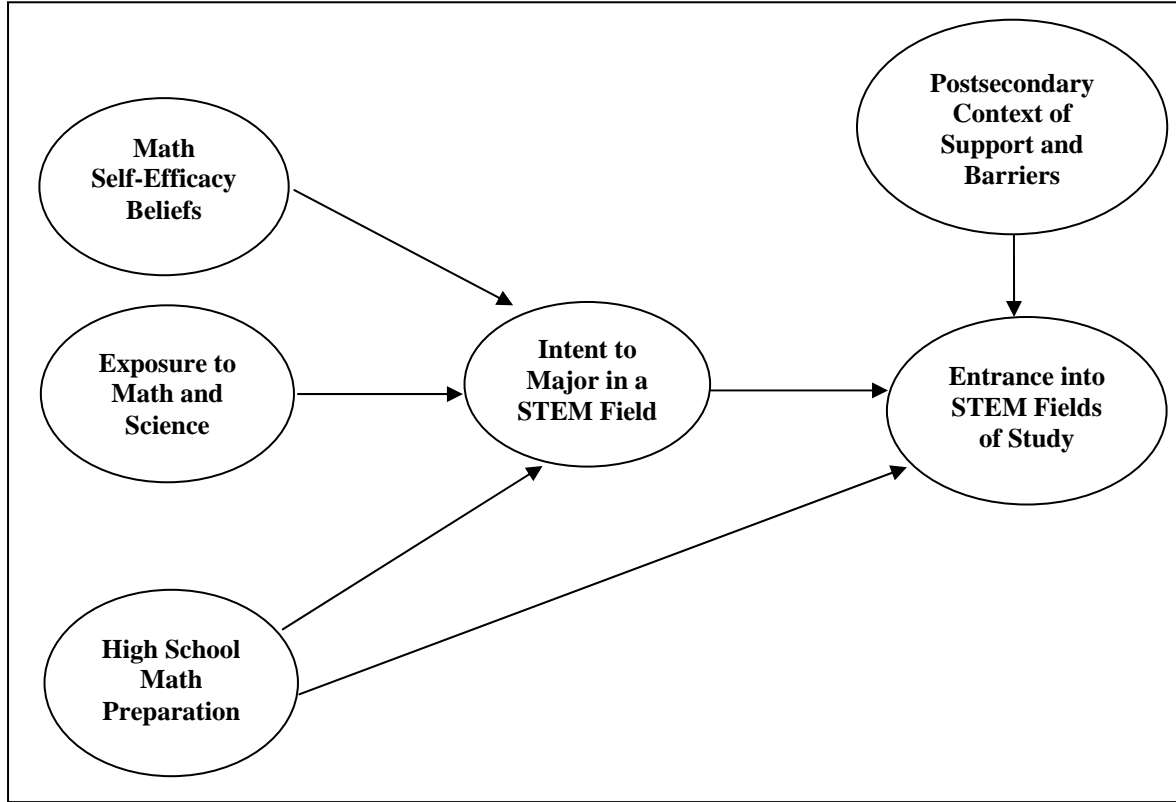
Postsecondary Context of Support and Barriers

Math Self-Efficacy Beliefs

Exposure to Math and Science

Intent to Major in a STEM Field

Entrance into STEM Fields of Study

High School Math Preparation